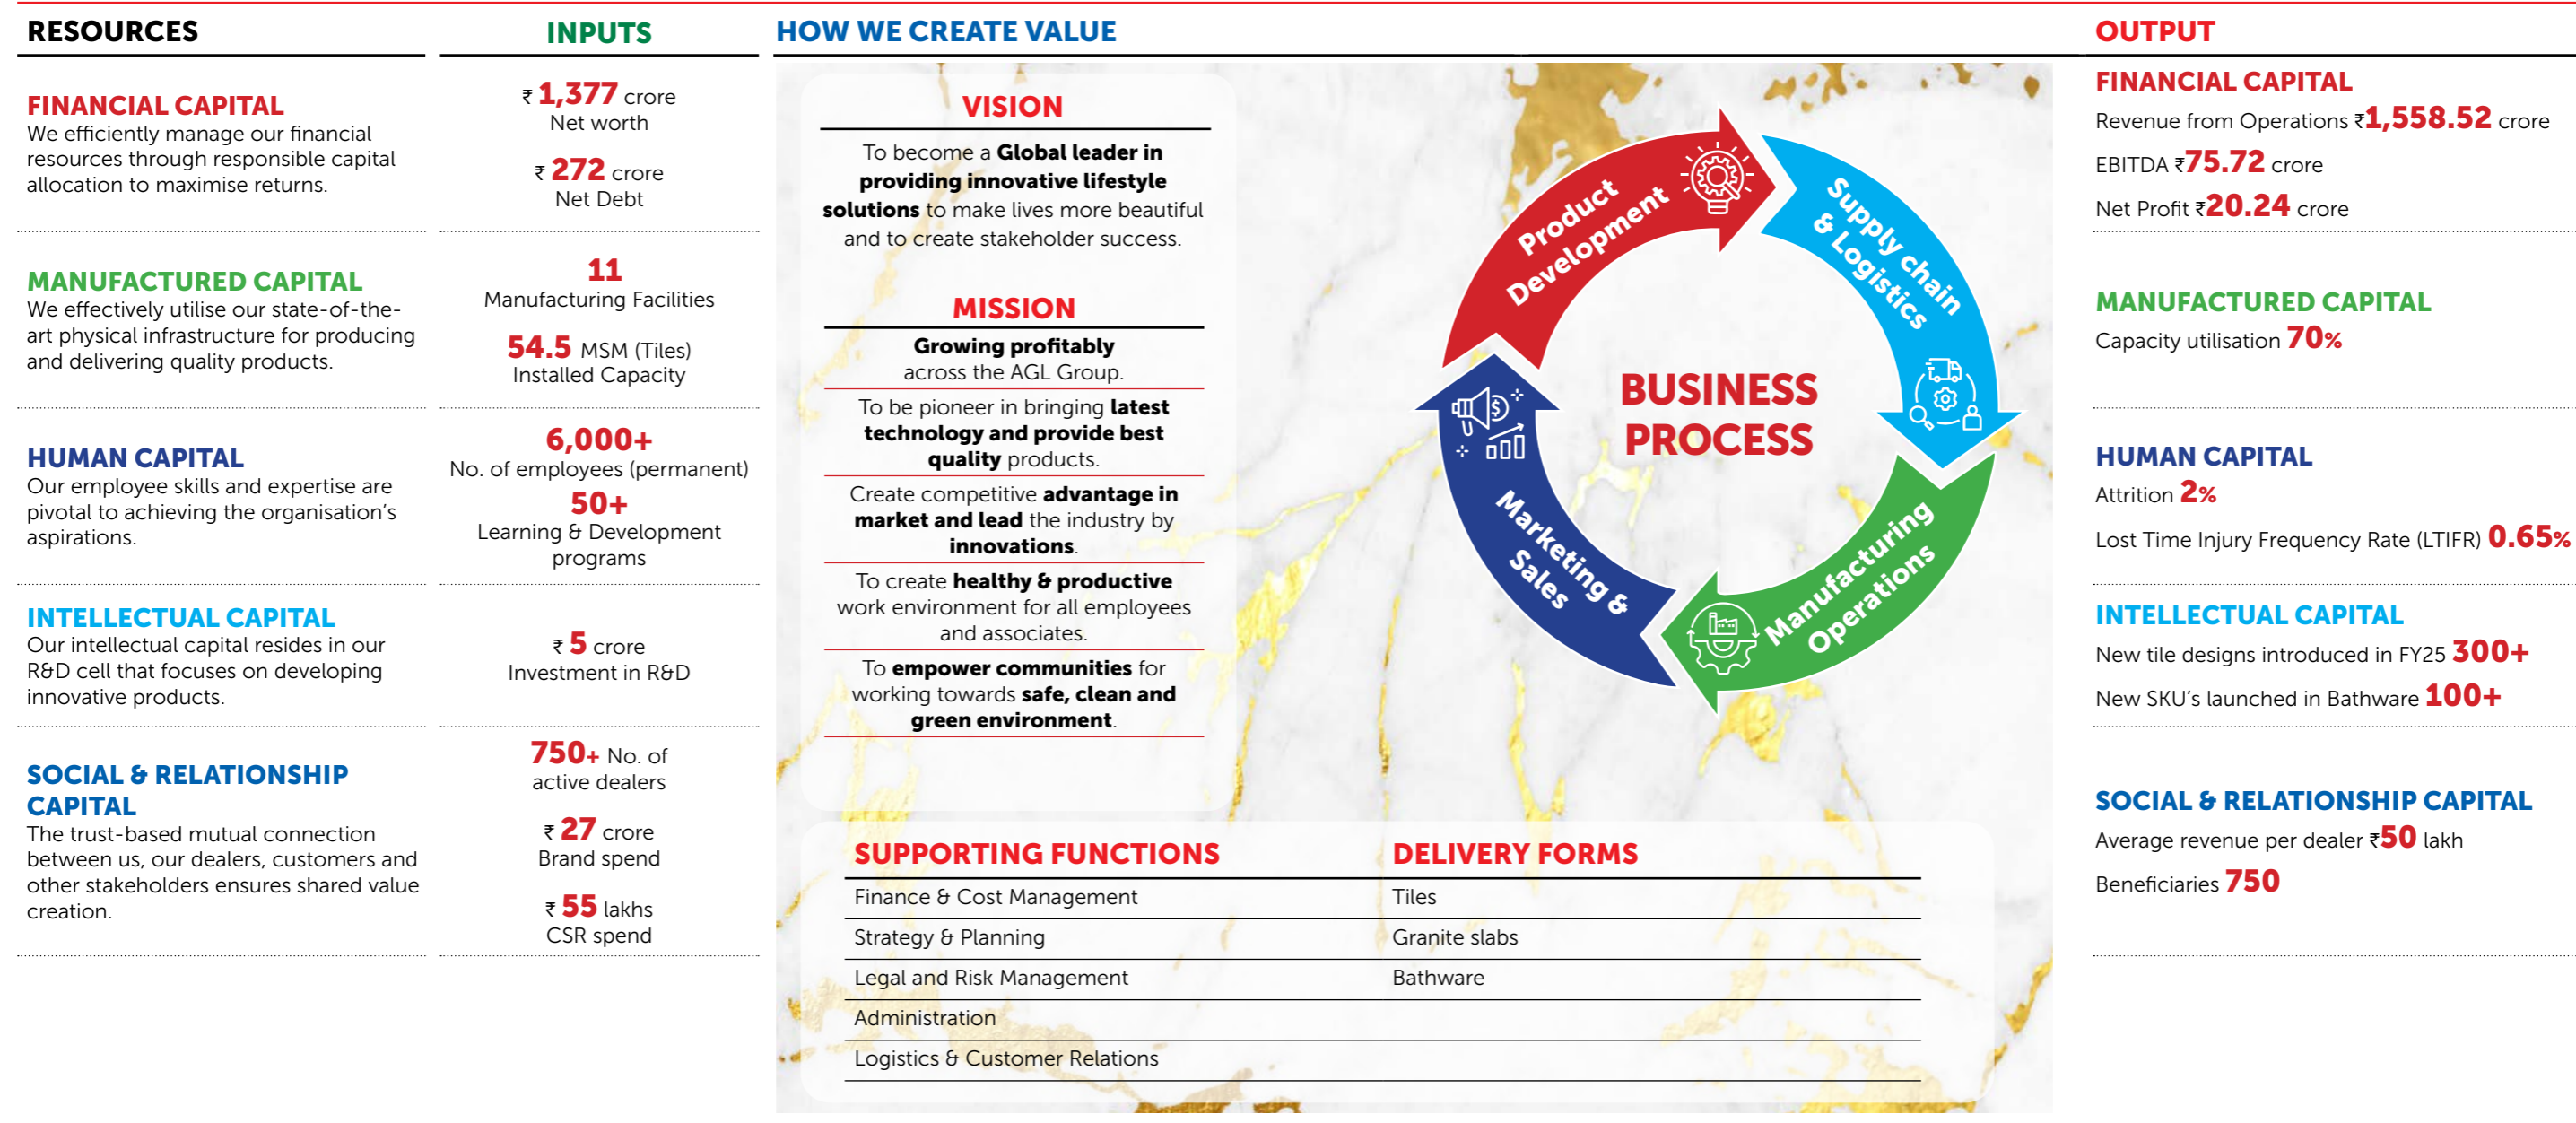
RESOURCES

FINANCIAL CAPITAL
We efficiently manage our financial resources through responsible capital allocation to maximise returns.

MANUFACTURED CAPITAL
We effectively utilise our state-of-the-art physical infrastructure for producing and delivering quality products.

HUMAN CAPITAL
Our employee skills and expertise are pivotal to achieving the organisation's aspirations.

INTELLECTUAL CAPITAL
Our intellectual capital resides in our R&D cell that focuses on developing innovative products.

SOCIAL & RELATIONSHIP CAPITAL
The trust-based mutual connection between us, our dealers, customers and other stakeholders ensures shared value creation.

INPUTS

₹ 1,377 crore
Net worth

₹ 272 crore
Net Debt

11
Manufacturing Facilities

54.5 MSM (Tiles)
Installed Capacity

6,000+
No. of employees (permanent)
50+
Learning & Development programs

₹ 5 crore
Investment in R&D

750+ No. of active dealers

₹ 27 crore
Brand spend

₹ 55 lakhs
CSR spend

HOW WE CREATE VALUE

VISION
To become a Global leader in providing innovative lifestyle solutions to make lives more beautiful and to create stakeholder success.

MISSION
Growing profitably across the AGL Group.
To be pioneer in bringing latest technology and provide best quality products.
Create competitive advantage in market and lead the industry by innovations.
To create healthy & productive work environment for all employees and associates.
To empower communities for working towards safe, clean and green environment.

Product Development
Supply chain & Logistics
Manufacturing Operations
Marketing & Sales
BUSINESS PROCESS

| SUPPORTING FUNCTIONS | DELIVERY FORMS |
|---|---|
| Finance & Cost Management | Tiles |
| Strategy & Planning | Granite slabs |
| Legal and Risk Management | Bathware |
| Administration | |
| Logistics & Customer Relations | |

OUTPUT

FINANCIAL CAPITAL
Revenue from Operations ₹1,558.52 crore
EBITDA ₹75.72 crore
Net Profit ₹20.24 crore

MANUFACTURED CAPITAL
Capacity utilisation 70%

HUMAN CAPITAL
Attrition 2%
Lost Time Injury Frequency Rate (LTIFR) 0.65%

INTELLECTUAL CAPITAL
New tile designs introduced in FY25 300+
New SKU's launched in Bathware 100+

SOCIAL & RELATIONSHIP CAPITAL
Average revenue per dealer ₹50 lakh
Beneficiaries 750